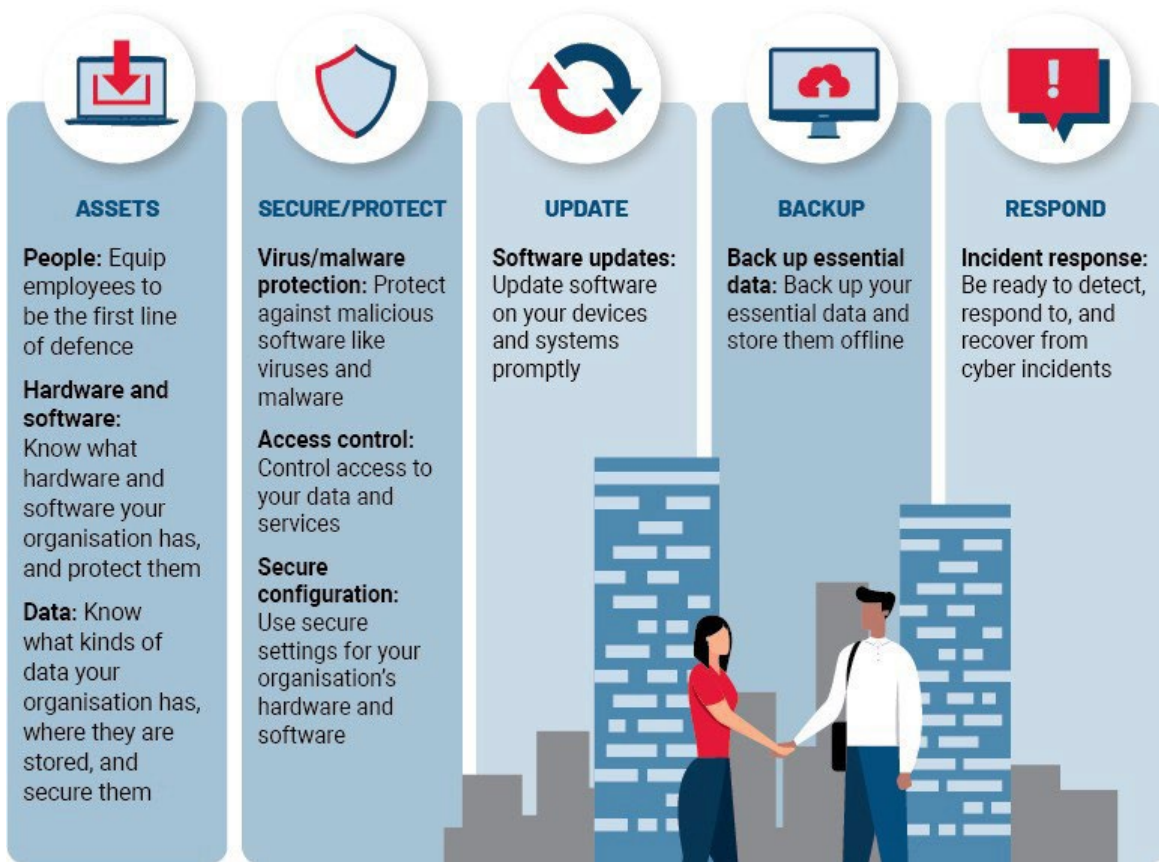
ASSETS

People: Equip employees to be the first line of defence

Hardware and software: Know what hardware and software your organisation has, and protect them

Data: Know what kinds of data your organisation has, where they are stored, and secure them

SECURE/PROTECT

Virus/malware protection: Protect against malicious software like viruses and malware

Access control: Control access to your data and services

Secure configuration: Use secure settings for your organisation's hardware and software

UPDATE

Software updates: Update software on your devices and systems promptly

BACKUP

Back up essential data: Back up your essential data and store them offline

RESPOND

Incident response: Be ready to detect, respond to, and recover from cyber incidents